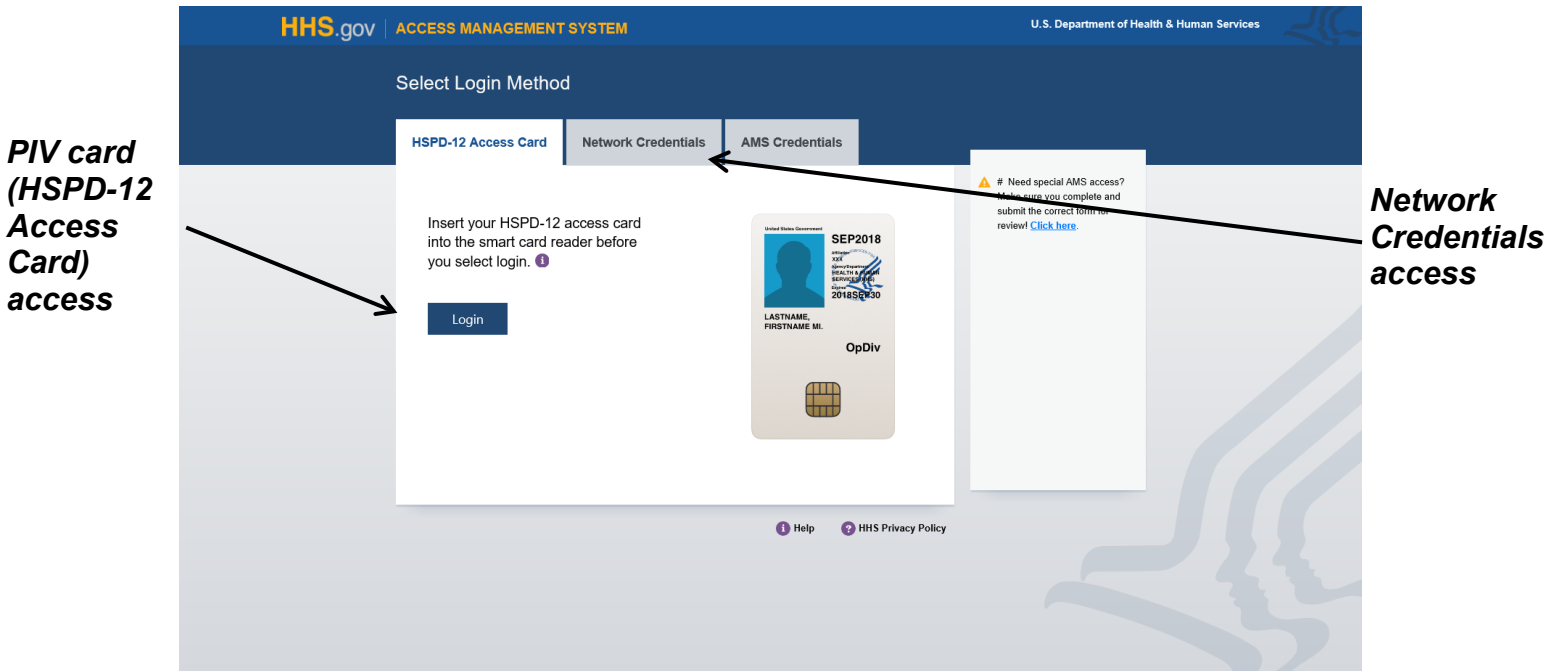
PIV card (HSPD-12 Access Card) access

HHS.gov | ACCESS MANAGEMENT SYSTEM

U.S. Department of Health & Human Services

Select Login Method

HSPD-12 Access Card | Network Credentials | AMS Credentials

Insert your HSPD-12 access card into the smart card reader before you select login.

Login

United States Government
SEP2018
Affiliation
XXX
Agency/Department
HEALTH & HUMAN SERVICES (HHS)
Expires
2018SEP30
LASTNAME, FIRSTNAME MI.
OpDiv

# Need special AMS access? Make sure you complete and submit the correct form for review! Click here.

Help | HHS Privacy Policy

Network Credentials access